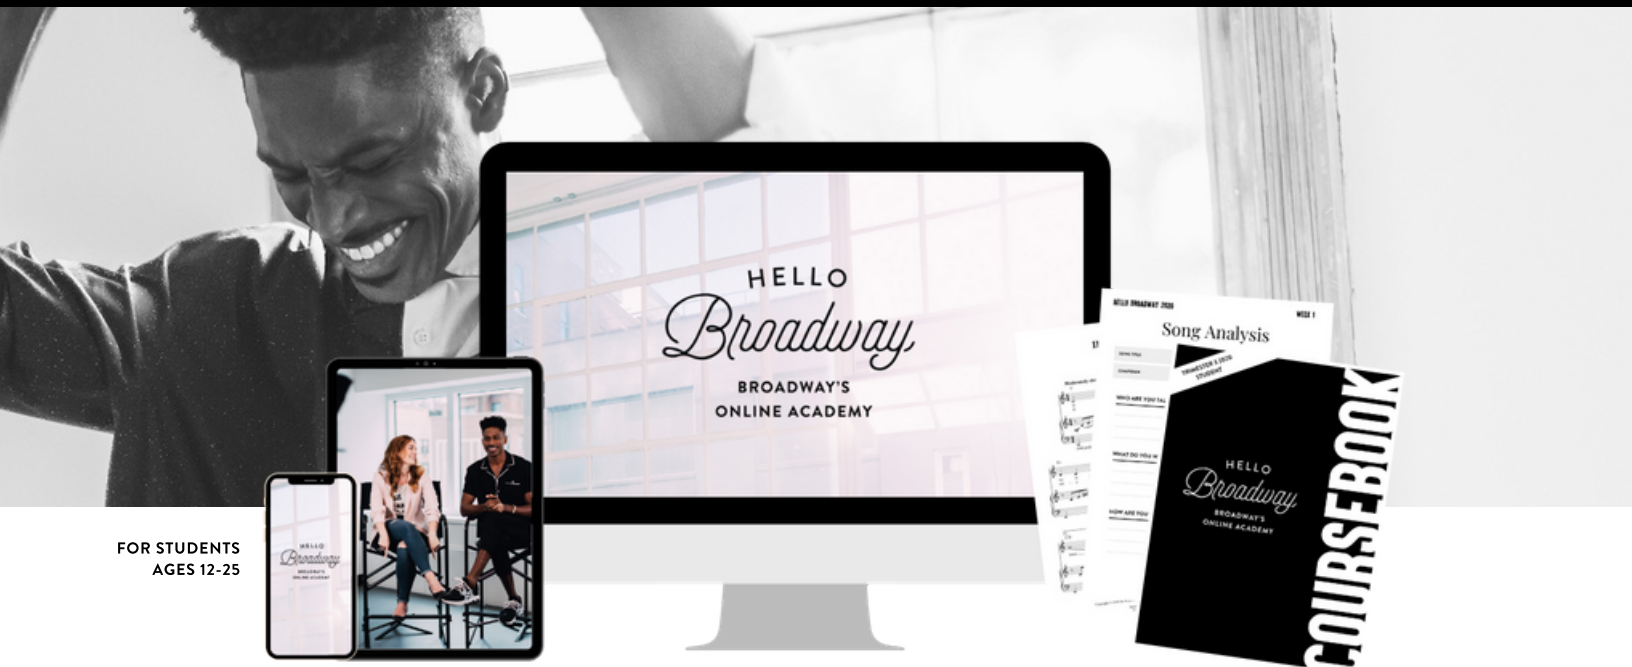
HELLO
Broadway
BROADWAY'S
ONLINE ACADEMY

FOR STUDENTS
AGES 12-25

HELLO
Broadway
BROADWAY'S
ONLINE ACADEMY

HELLO BROADWAY 2020
WEEK 1
Song Analysis
SONG TITLE
COMPOSER
WHO ARE YOU TAL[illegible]
WHAT DO YOU W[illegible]
HOW ARE YOU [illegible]

TRIMESTER 1 2020
STUDENT

HELLO
Broadway
BROADWAY'S
ONLINE ACADEMY

COURSEBOOK